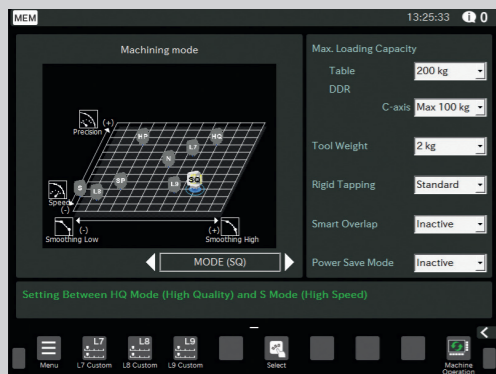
MEM

13:25:33 0

Machining mode

Precision (+)

HP

HQ

L7

N

SQ

S

L8

SP

L9

Speed (-)

(-) Smoothing Low

(+) Smoothing High

MODE (SQ)

Max. Loading Capacity

Table 200 kg

DDR

C-axis Max 100 kg

Tool Weight 2 kg

Rigid Tapping Standard

Smart Overlap Inactive

Power Save Mode Inactive

Setting Between HQ Mode (High Quality) and S Mode (High Speed)

Menu

L7 L7 Custom

L8 L8 Custom

L9 L9 Custom

Select

Machine Operation